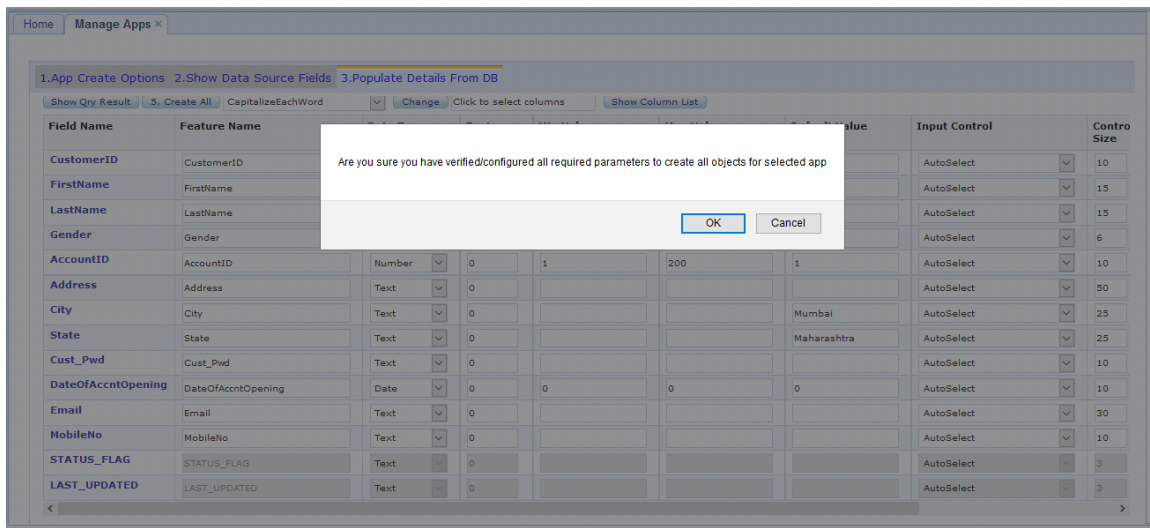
Home | Manage Apps ×

1.App Create Options 2.Show Data Source Fields 3.Populate Details From DB

Show Qry Result | 5. Create All | CapitalizeEachWord | Change | Click to select columns | Show Column List

| Field Name | Feature Name | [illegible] | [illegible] | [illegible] | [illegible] | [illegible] Value | Input Control | Control Size |
|---|---|---|---|---|---|---|---|---|
| CustomerID | CustomerID | | | | | | AutoSelect | 10 |
| FirstName | FirstName | | | | | | AutoSelect | 15 |
| LastName | LastName | | | | | | AutoSelect | 15 |
| Gender | Gender | | | | | | AutoSelect | 6 |
| AccountID | AccountID | Number | 0 | 1 | 200 | 1 | AutoSelect | 10 |
| Address | Address | Text | 0 | | | | AutoSelect | 50 |
| City | City | Text | 0 | | | Mumbai | AutoSelect | 25 |
| State | State | Text | 0 | | | Maharashtra | AutoSelect | 25 |
| Cust_Pwd | Cust_Pwd | Text | 0 | | | | AutoSelect | 10 |
| DateOfAccntOpening | DateOfAccntOpening | Date | 0 | 0 | 0 | 0 | AutoSelect | 10 |
| Email | Email | Text | 0 | | | | AutoSelect | 30 |
| MobileNo | MobileNo | Text | 0 | | | | AutoSelect | 10 |
| STATUS_FLAG | STATUS_FLAG | Text | 0 | | | | AutoSelect | 3 |
| LAST_UPDATED | LAST_UPDATED | Text | 0 | | | | AutoSelect | 3 |

Are you sure you have verified/configured all required parameters to create all objects for selected app

OK | Cancel